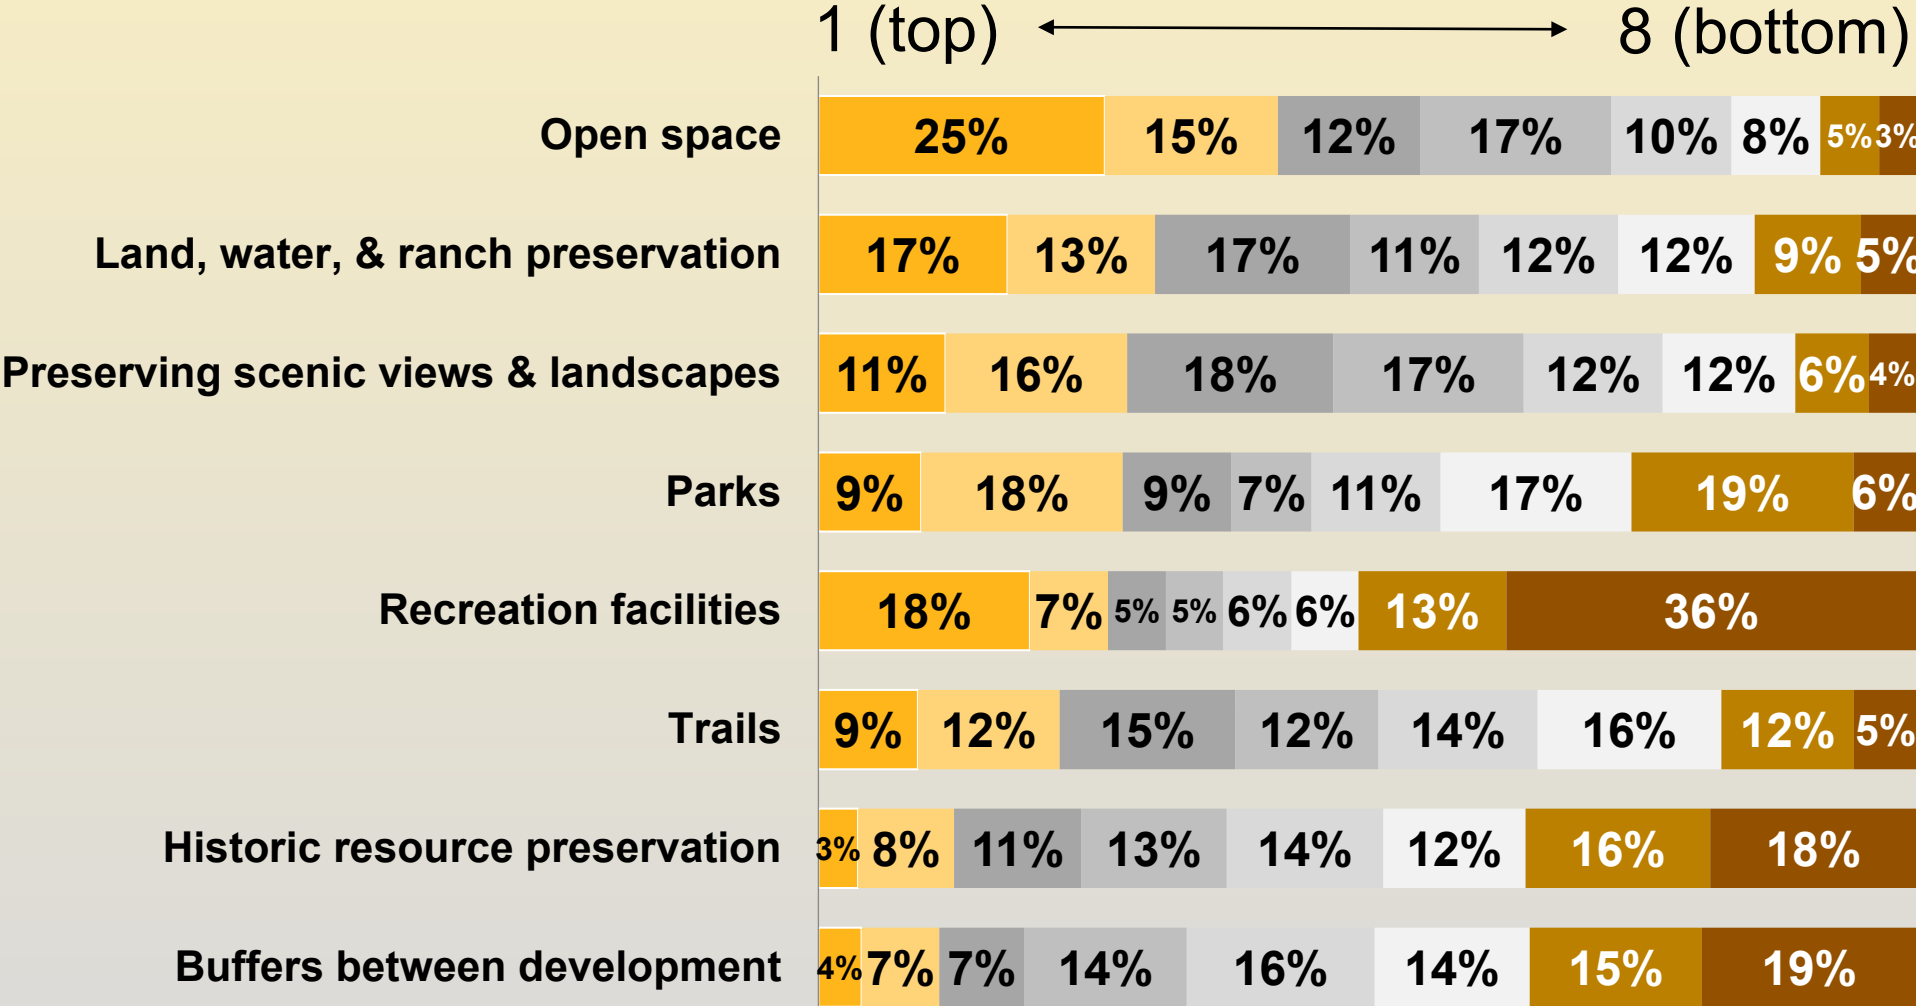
1 (top) 8 (bottom)

| | | | | | | | | |
|---|---|---|---|---|---|---|---|---|
| Open space | 25% | 15% | 12% | 17% | 10% | 8% | 5% | 3% |
| Land, water, & ranch preservation | 17% | 13% | 17% | 11% | 12% | 12% | 9% | 5% |
| Preserving scenic views & landscapes | 11% | 16% | 18% | 17% | 12% | 12% | 6% | 4% |
| Parks | 9% | 18% | 9% | 7% | 11% | 17% | 19% | 6% |
| Recreation facilities | 18% | 7% | 5% | 5% | 6% | 6% | 13% | 36% |
| Trails | 9% | 12% | 15% | 12% | 14% | 16% | 12% | 5% |
| Historic resource preservation | 3% | 8% | 11% | 13% | 14% | 12% | 16% | 18% |
| Buffers between development | 4% | 7% | 7% | 14% | 16% | 14% | 15% | 19% |